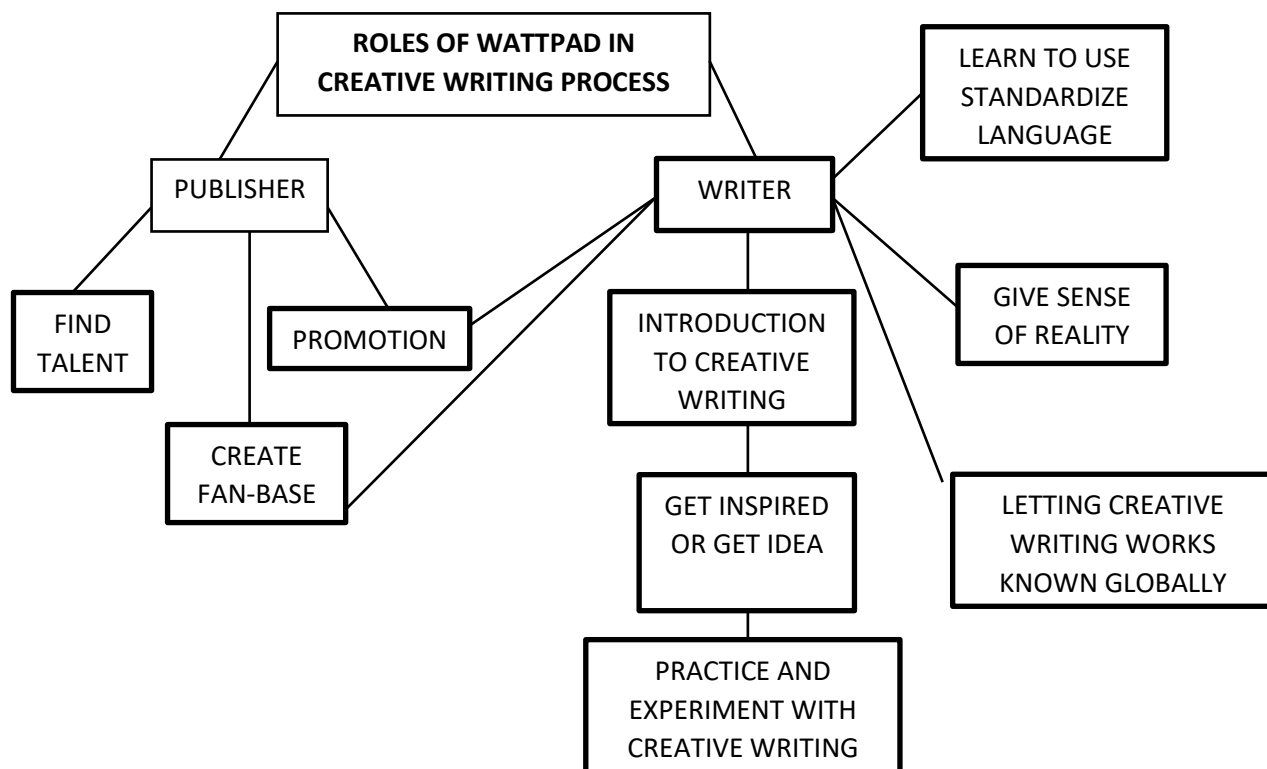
ROLES OF WATTPAD IN CREATIVE WRITING PROCESS

PUBLISHER

WRITER

LEARN TO USE STANDARDIZE LANGUAGE

FIND TALENT

PROMOTION

CREATE FAN-BASE

INTRODUCTION TO CREATIVE WRITING

GIVE SENSE OF REALITY

GET INSPIRED OR GET IDEA

LETTING CREATIVE WRITING WORKS KNOWN GLOBALLY

PRACTICE AND EXPERIMENT WITH CREATIVE WRITING